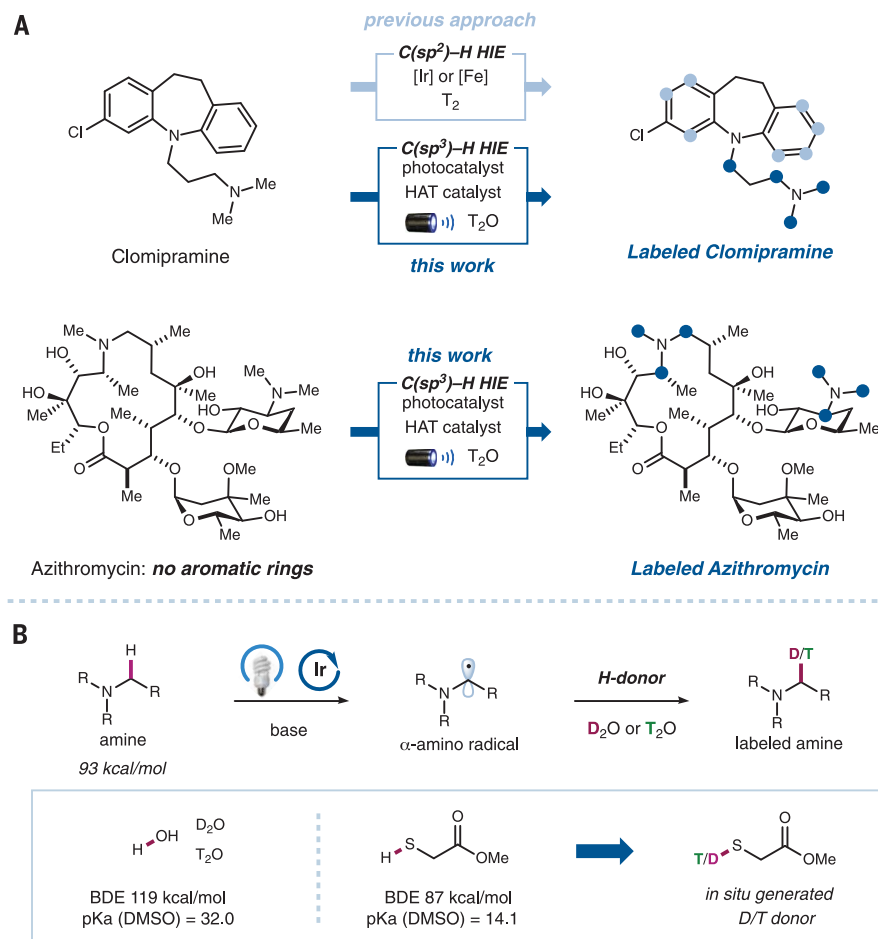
A

previous approach

$C(sp^2)$–H HIE
[Ir] or [Fe]
$T_2$

Cl
N
N
Me
Me

$C(sp^3)$–H HIE
photocatalyst
HAT catalyst
$T_2O$

Cl
N
N

Clomipramine

this work

Labeled Clomipramine

this work

Me
N
Me
HO
Me
OH
HO
Me
Me
Me
N
Me
Me
HO
Et
O
O
Me
O
O
O
Me
O
O
OMe
Me
Me
OH
Me

$C(sp^3)$–H HIE
photocatalyst
HAT catalyst
$T_2O$

HO
N
Me
OH
HO
Me
Me
Me
N
Me
HO
Et
O
O
Me
O
O
O
Me
O
O
OMe
Me
Me
OH
Me

Azithromycin: no aromatic rings

Labeled Azithromycin

B

H
R
N
R
R
amine
93 kcal/mol

Ir
base

R
N
R
R
α-amino radical

H-donor
$D_2O$ or $T_2O$

D/T
R
N
R
R
labeled amine

H OH
$D_2O$
$T_2O$
BDE 119 kcal/mol
pKa (DMSO) = 32.0

H S O OMe
BDE 87 kcal/mol
pKa (DMSO) = 14.1

T/D S O OMe
in situ generated
D/T donor